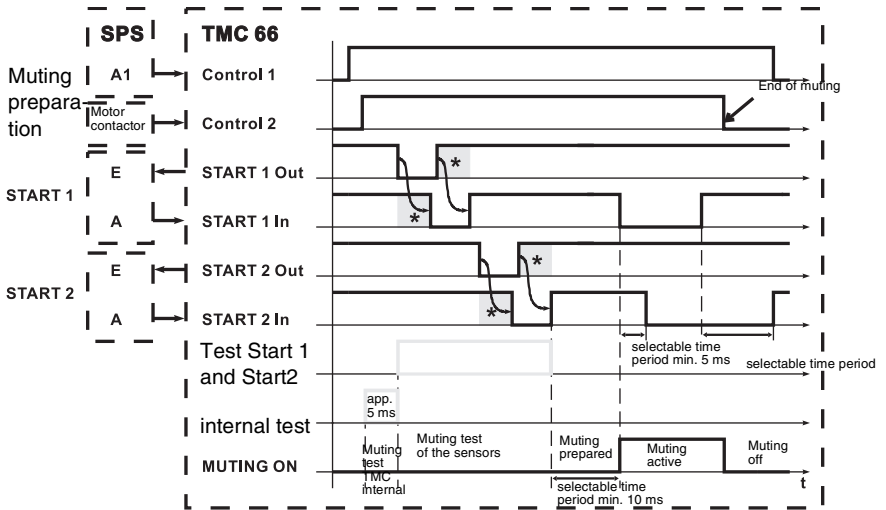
SPS

TMC 66

Muting preparation

A1

Control 1

End of muting

Motor contactor

Control 2

START 1

E

START 1 Out

A

START 1 In

START 2

E

START 2 Out

A

START 2 In

*
*
*
*

selectable time period min. 5 ms

selectable time period

Test Start 1 and Start2

app. 5 ms

internal test

MUTING ON

Muting test TMC internal

Muting test of the sensors

Muting prepared

Muting active

Muting off

selectable time period min. 10 ms

t